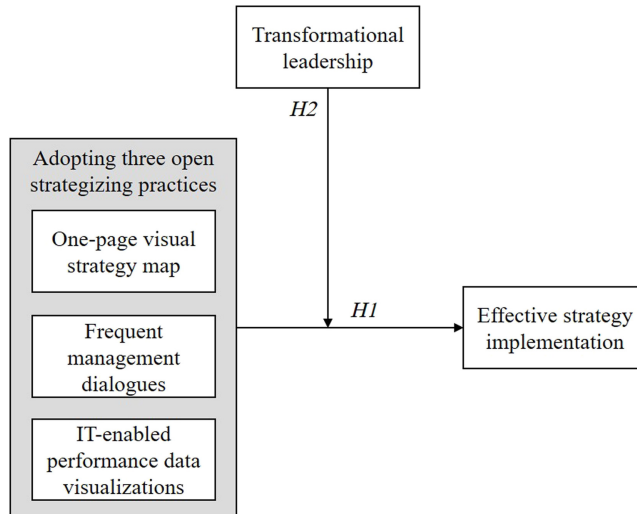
Transformational leadership

H2

Adopting three open strategizing practices

One-page visual strategy map

Frequent management dialogues

IT-enabled performance data visualizations

H1

Effective strategy implementation